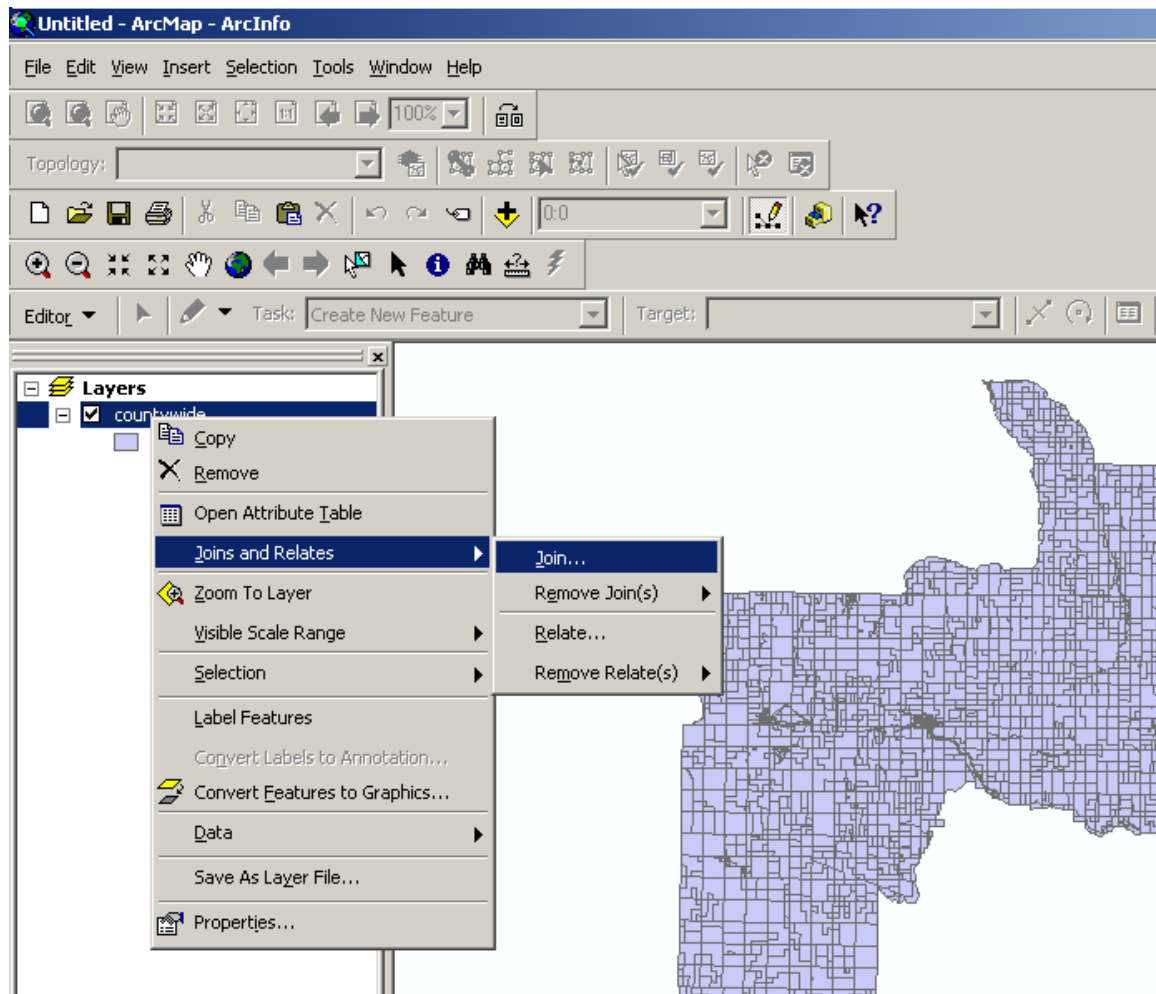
Untitled - ArcMap - ArcInfo

File Edit View Insert Selection Tools Window Help

100%

Topology:

0:0

Editor ▼ Task: Create New Feature Target:

Layers
countywide

Copy
Remove
Open Attribute Table
Joins and Relates
Zoom To Layer
Visible Scale Range
Selection
Label Features
Convert Labels to Annotation...
Convert Features to Graphics...
Data
Save As Layer File...
Properties...

Join...
Remove Join(s)
Relate...
Remove Relate(s)